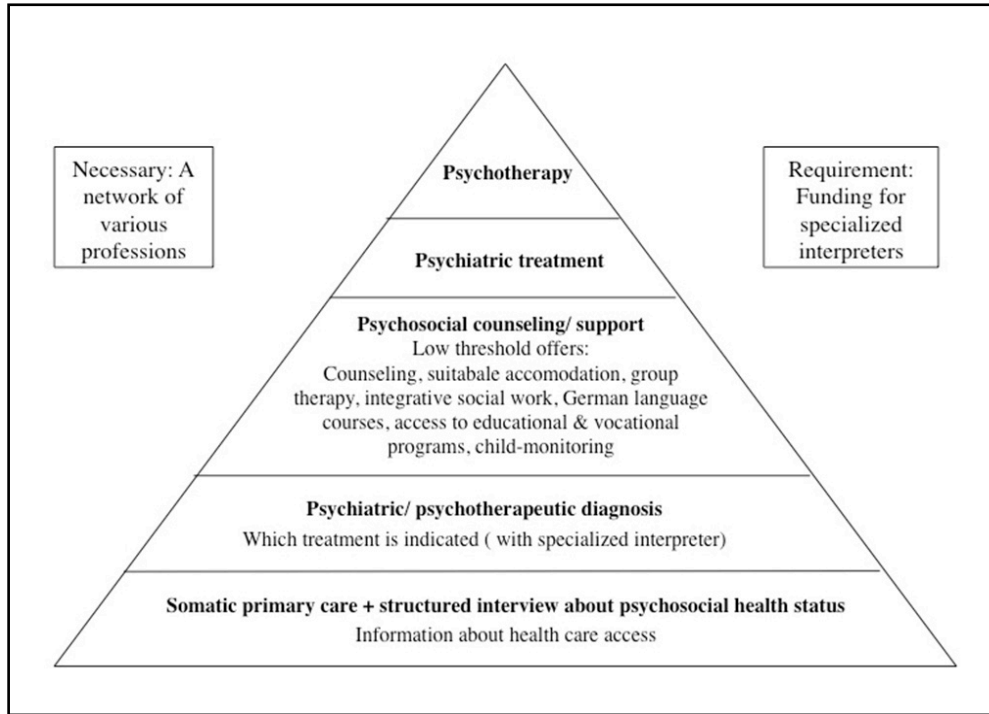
Necessary: A network of various professions

Psychotherapy

Requirement: Funding for specialized interpreters

Psychiatric treatment

Psychosocial counseling/ support
Low threshold offers:
Counseling, suitabale accomodation, group therapy, integrative social work, German language courses, access to educational & vocational programs, child-monitoring

Psychiatric/ psychotherapeutic diagnosis
Which treatment is indicated ( with specialized interpreter)

Somatic primary care + structured interview about psychosocial health status
Information about health care access